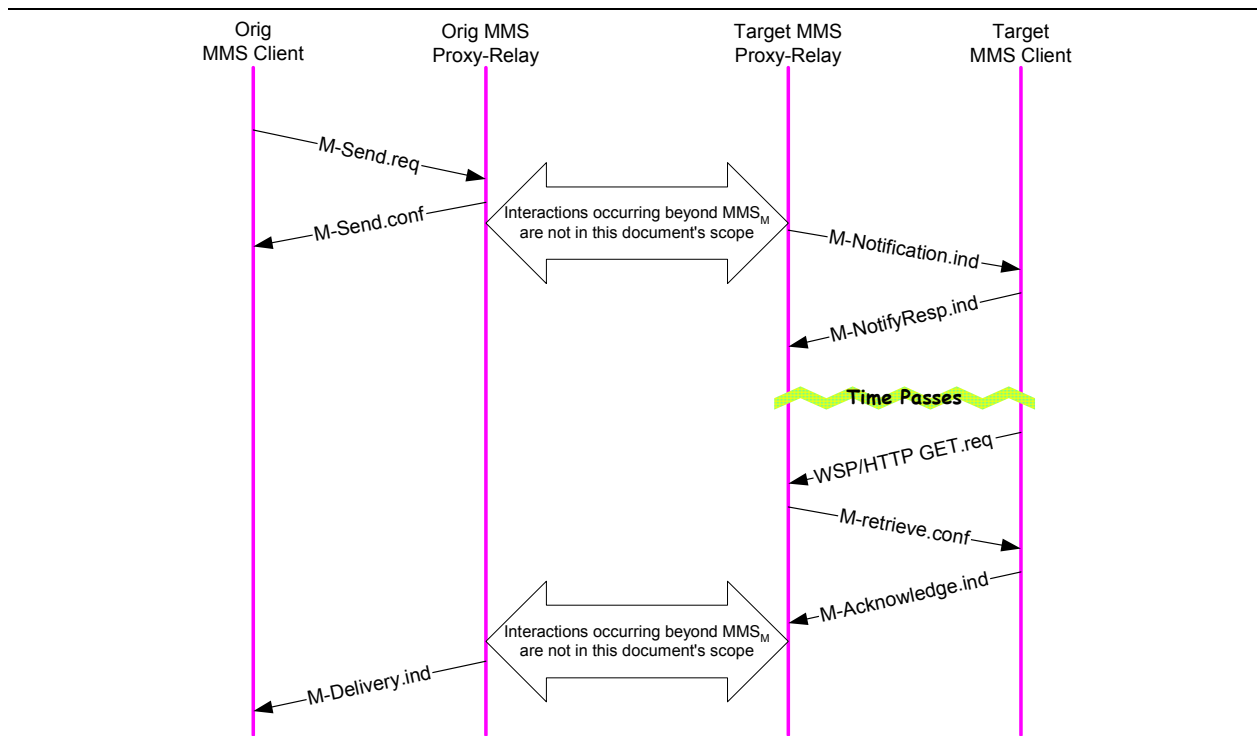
Orig MMS Client

Orig MMS Proxy-Relay

Target MMS Proxy-Relay

Target MMS Client

M-Send.req

M-Send.conf

Interactions occurring beyond $MMS_M$ are not in this document's scope

M-Notification.ind

M-NotifyResp.ind

Time Passes

WSP/HTTP GET.req

M-retrieve.conf

M-Acknowledge.ind

Interactions occurring beyond $MMS_M$ are not in this document's scope

M-Delivery.ind